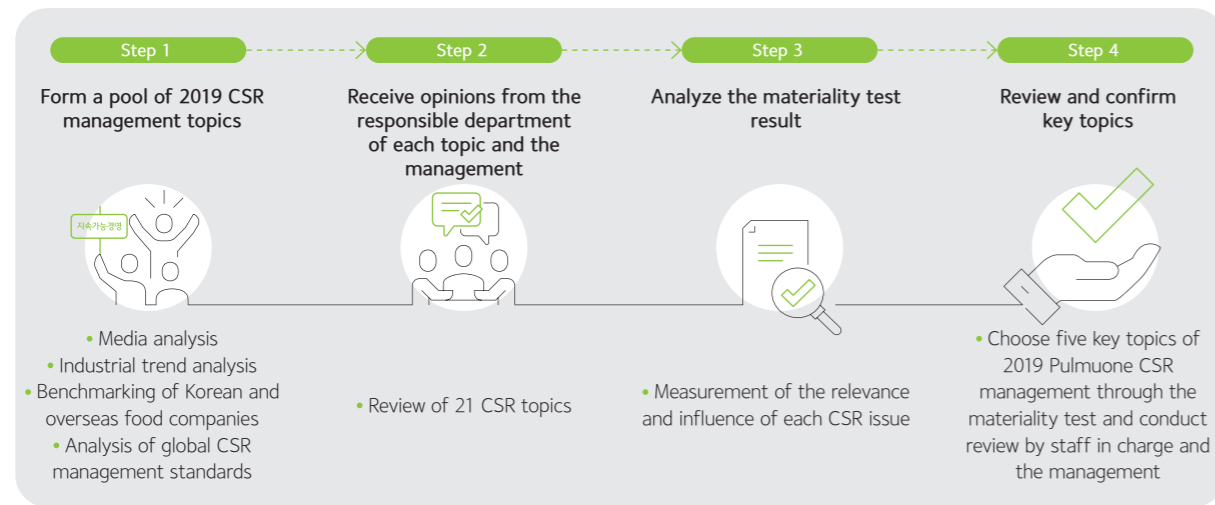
Step 1

Form a pool of 2019 CSR management topics

지속가능경영

• Media analysis
• Industrial trend analysis
• Benchmarking of Korean and overseas food companies
• Analysis of global CSR management standards

Step 2

Receive opinions from the responsible department of each topic and the management

• Review of 21 CSR topics

Step 3

Analyze the materiality test result

• Measurement of the relevance and influence of each CSR issue

Step 4

Review and confirm key topics

• Choose five key topics of 2019 Pulmuone CSR management through the materiality test and conduct review by staff in charge and the management